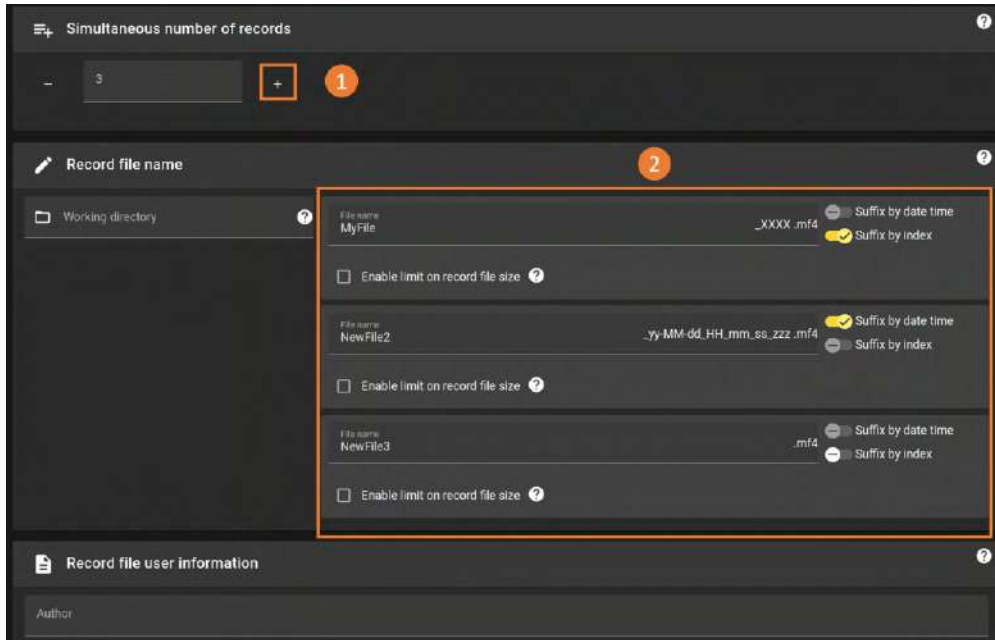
Simultaneous number of records

−

3

+

1

Record file name

2

Working directory

File name
MyFile
_XXXX .mf4
Suffix by date time
Suffix by index

Enable limit on record file size

File name
NewFile2
_yy-MM-dd_HH_mm_ss_zzz .mf4
Suffix by date time
Suffix by index

Enable limit on record file size

File name
NewFile3
.mf4
Suffix by date time
Suffix by index

Enable limit on record file size

Record file user information

Author